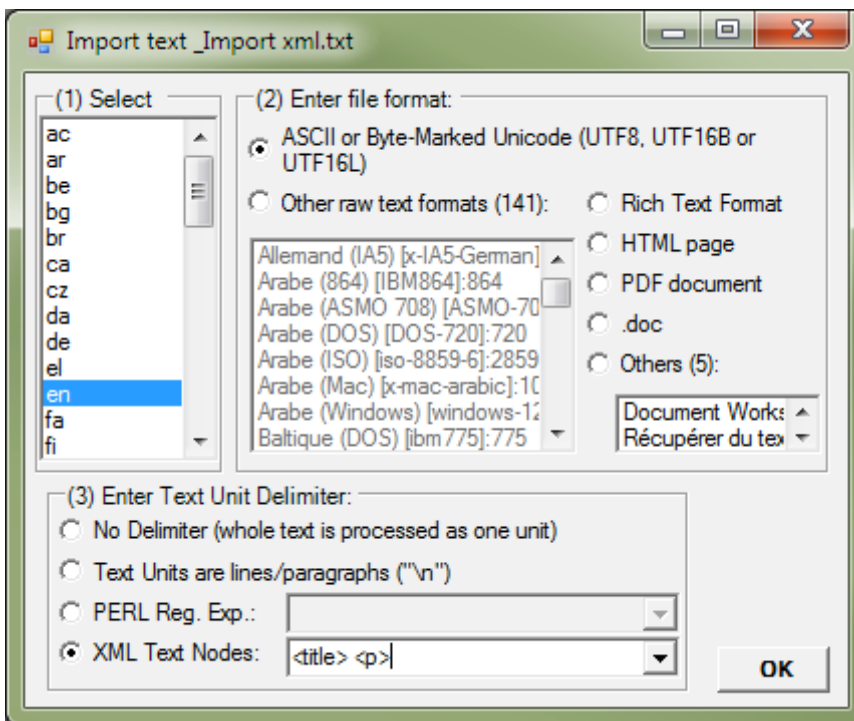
Import text _Import xml.txt

(1) Select

ac
ar
be
bg
br
ca
cz
da
de
el
en
fa
fi

(2) Enter file format:

ASCII or Byte-Marked Unicode (UTF8, UTF16B or UTF16L)

Other raw text formats (141):

Allemand (IA5) [x-IA5-German]
Arabe (864) [IBM864]:864
Arabe (ASMO 708) [ASMO-70
Arabe (DOS) [DOS-720]:720
Arabe (ISO) [iso-8859-6]:2859
Arabe (Mac) [x-mac-arabic]:10
Arabe (Windows) [windows-12
Baltique (DOS) [ibm775]:775

Rich Text Format
HTML page
PDF document
.doc
Others (5):

Document Works
Récupérer du tex

(3) Enter Text Unit Delimiter:

No Delimiter (whole text is processed as one unit)

Text Units are lines/paragraphs ("\n")

PERL Reg. Exp.:

XML Text Nodes: <title> <p>

OK